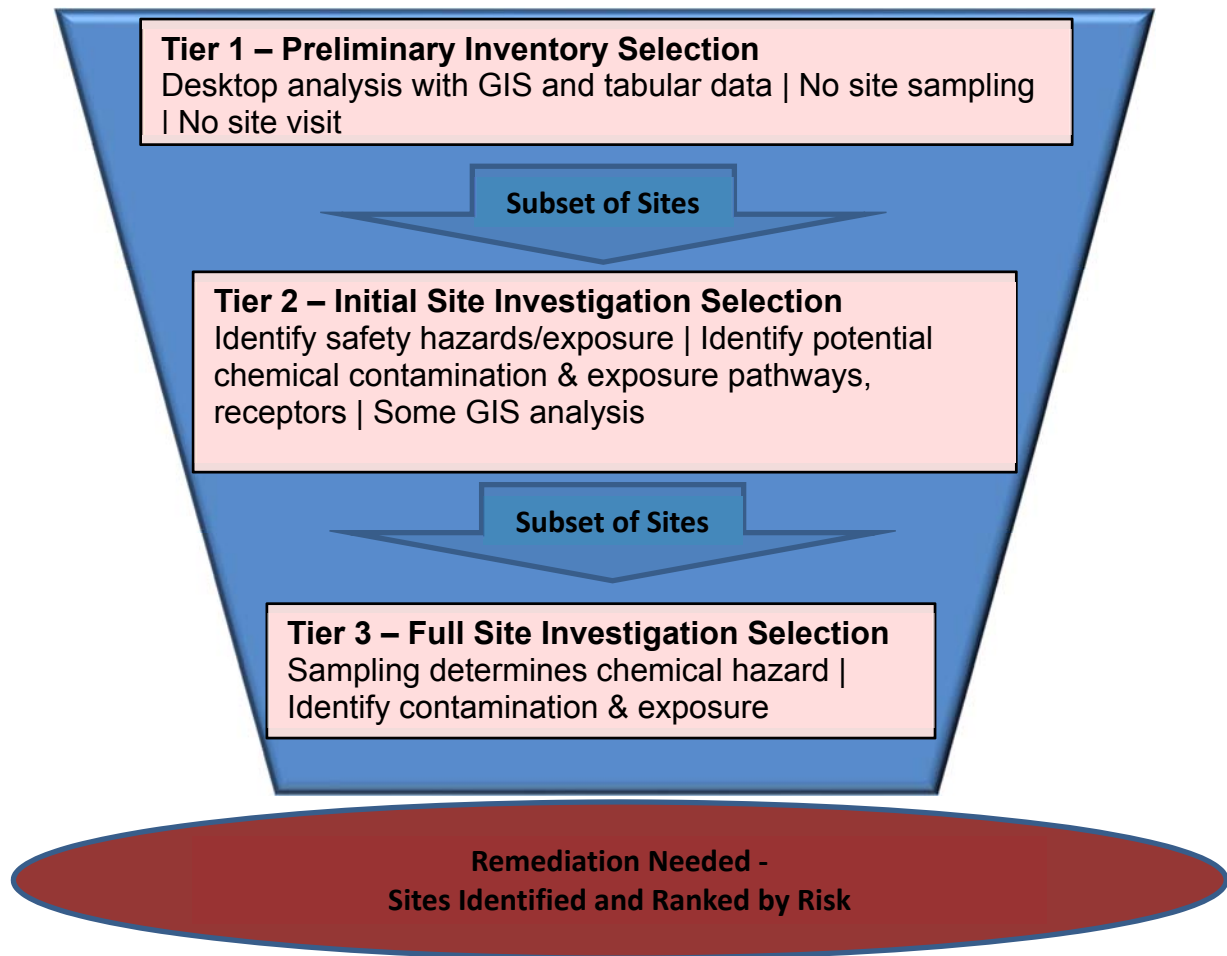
Tier 1 – Preliminary Inventory Selection
Desktop analysis with GIS and tabular data | No site sampling | No site visit

Subset of Sites

Tier 2 – Initial Site Investigation Selection
Identify safety hazards/exposure | Identify potential chemical contamination & exposure pathways, receptors | Some GIS analysis

Subset of Sites

Tier 3 – Full Site Investigation Selection
Sampling determines chemical hazard | Identify contamination & exposure

Remediation Needed -
Sites Identified and Ranked by Risk